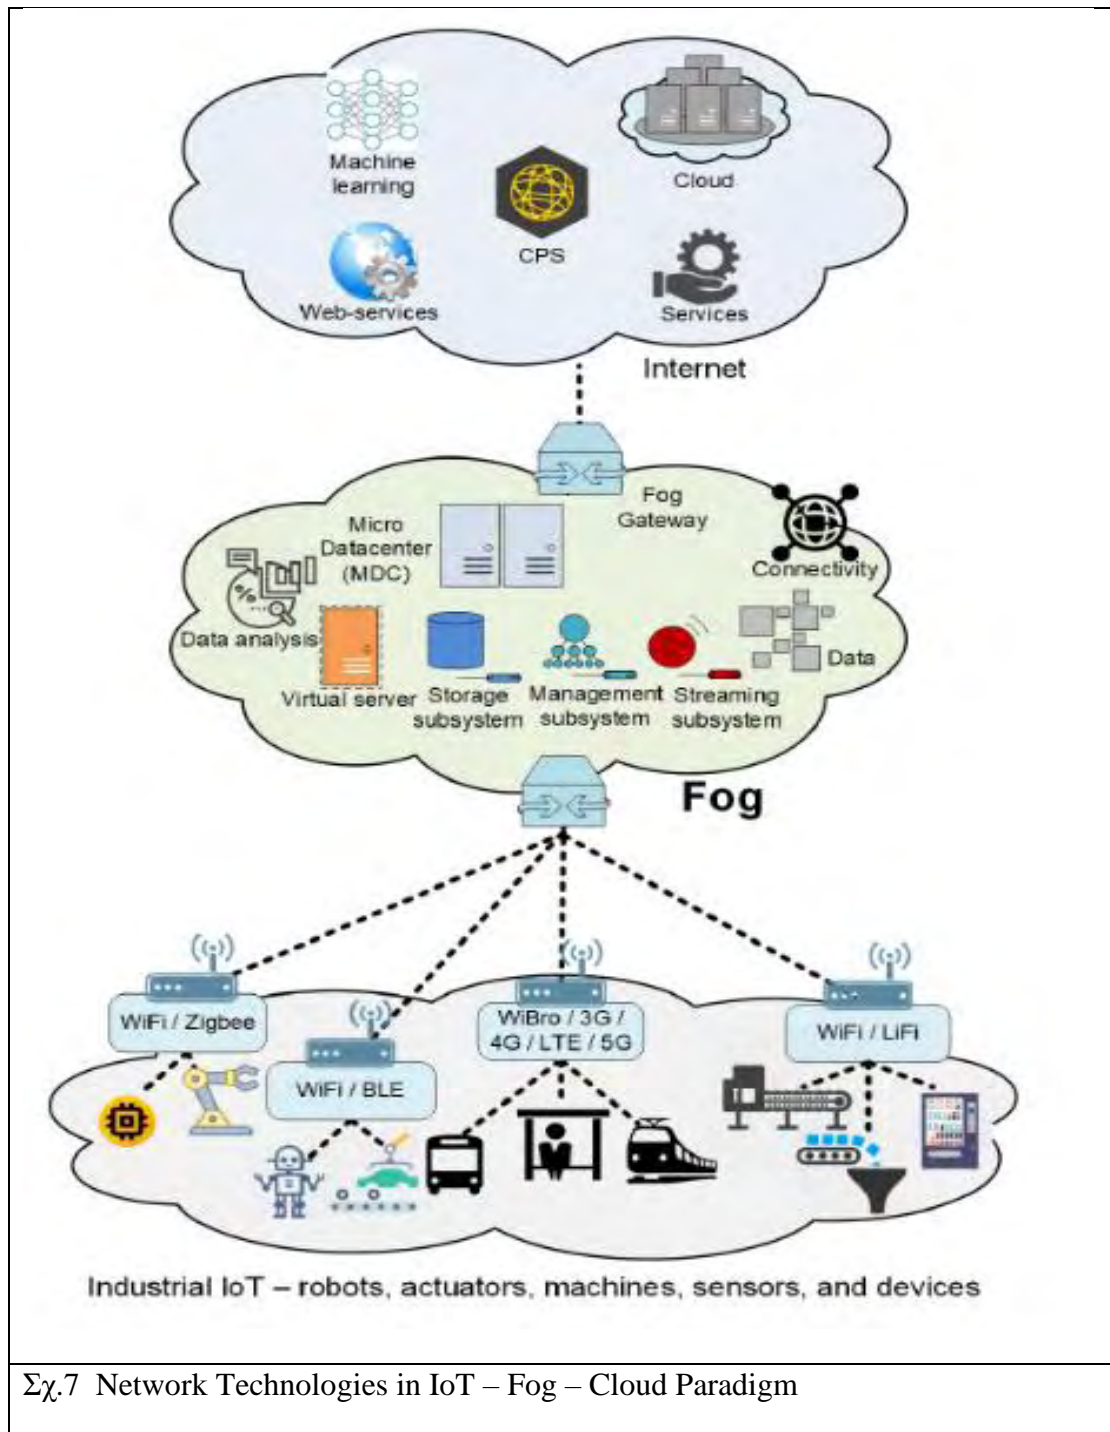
Machine learning

Cloud

CPS

Web-services

Services

Internet

Fog Gateway

Micro Datacenter (MDC)

Connectivity

Data analysis

Virtual server

Storage subsystem

Management subsystem

Streaming subsystem

Data

Fog

WiFi / Zigbee

WiFi / BLE

WiBro / 3G / 4G / LTE / 5G

WiFi / LiFi

Industrial IoT – robots, actuators, machines, sensors, and devices

Σχ.7 Network Technologies in IoT – Fog – Cloud Paradigm